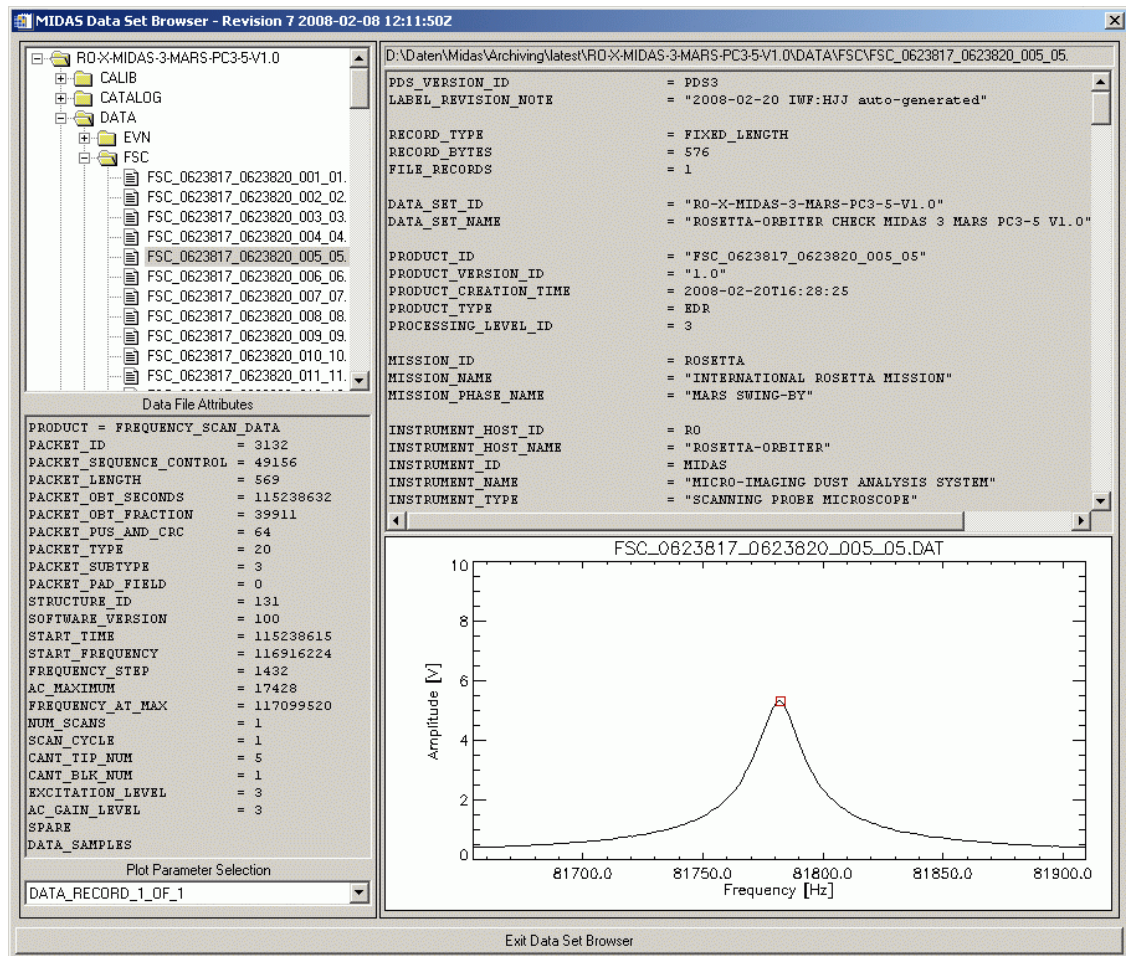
MIDAS Data Set Browser - Revision 7 2008-02-08 12:11:50Z

RO-X-MIDAS-3-MARS-PC3-5-V1.0
CALIB
CATALOG
DATA
EVN
FSC
FSC_0623817_0623820_001_01.
FSC_0623817_0623820_002_02.
FSC_0623817_0623820_003_03.
FSC_0623817_0623820_004_04.
FSC_0623817_0623820_005_05.
FSC_0623817_0623820_006_06.
FSC_0623817_0623820_007_07.
FSC_0623817_0623820_008_08.
FSC_0623817_0623820_009_09.
FSC_0623817_0623820_010_10.
FSC_0623817_0623820_011_11.

Data File Attributes

PRODUCT = FREQUENCY_SCAN_DATA
PACKET_ID = 3132
PACKET_SEQUENCE_CONTROL = 49156
PACKET_LENGTH = 569
PACKET_OBT_SECONDS = 115238632
PACKET_OBT_FRACTION = 39911
PACKET_PUS_AND_CRC = 64
PACKET_TYPE = 20
PACKET_SUBTYPE = 3
PACKET_PAD_FIELD = 0
STRUCTURE_ID = 131
SOFTWARE_VERSION = 100
START_TIME = 115238615
START_FREQUENCY = 116916224
FREQUENCY_STEP = 1432
AC_MAXIMUM = 17428
FREQUENCY_AT_MAX = 117099520
NUM_SCANS = 1
SCAN_CYCLE = 1
CANT_TIP_NUM = 5
CANT_BLK_NUM = 1
EXCITATION_LEVEL = 3
AC_GAIN_LEVEL = 3
SPARE
DATA_SAMPLES

Plot Parameter Selection
DATA_RECORD_1_OF_1

D:\Daten\Midas\Archiving\latest\RO-X-MIDAS-3-MARS-PC3-5-V1.0\DATA\FSC\FSC_0623817_0623820_005_05.

PDS_VERSION_ID = PDS3
LABEL_REVISION_NOTE = "2008-02-20 IWF:HJJ auto-generated"

RECORD_TYPE = FIXED_LENGTH
RECORD_BYTES = 576
FILE_RECORDS = 1

DATA_SET_ID = "RO-X-MIDAS-3-MARS-PC3-5-V1.0"
DATA_SET_NAME = "ROSETTA-ORBITER CHECK MIDAS 3 MARS PC3-5 V1.0"

PRODUCT_ID = "FSC_0623817_0623820_005_05"
PRODUCT_VERSION_ID = "1.0"
PRODUCT_CREATION_TIME = 2008-02-20T16:28:25
PRODUCT_TYPE = EDR
PROCESSING_LEVEL_ID = 3

MISSION_ID = ROSETTA
MISSION_NAME = "INTERNATIONAL ROSETTA MISSION"
MISSION_PHASE_NAME = "MARS SWING-BY"

INSTRUMENT_HOST_ID = RO
INSTRUMENT_HOST_NAME = "ROSETTA-ORBITER"
INSTRUMENT_ID = MIDAS
INSTRUMENT_NAME = "MICRO-IMAGING DUST ANALYSIS SYSTEM"
INSTRUMENT_TYPE = "SCANNING PROBE MICROSCOPE"

FSC_0623817_0623820_005_05.DAT
10
8
6
4
2
0
Amplitude [V]
81700.0 81750.0 81800.0 81850.0 81900.0
Frequency [Hz]

Exit Data Set Browser